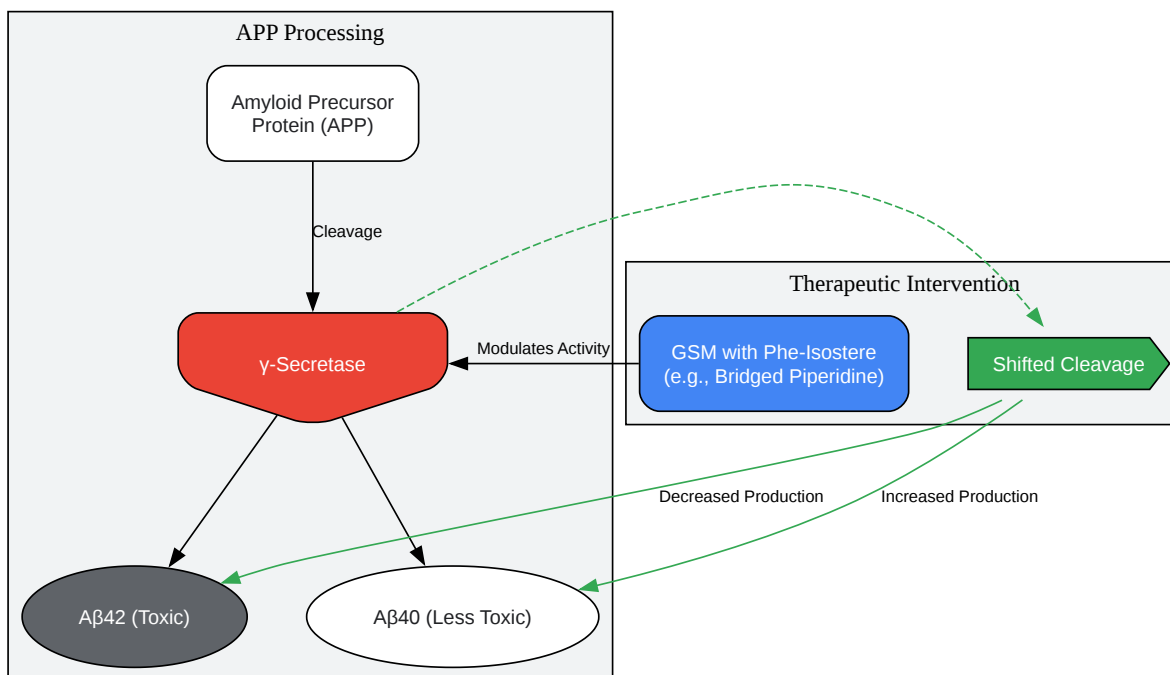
APP Processing

Amyloid Precursor Protein (APP)

Cleavage

γ-Secretase

Modulates Activity

Therapeutic Intervention

GSM with Phe-Isostere (e.g., Bridged Piperidine)

Shifted Cleavage

Decreased Production

Increased Production

Aβ42 (Toxic)

Aβ40 (Less Toxic)